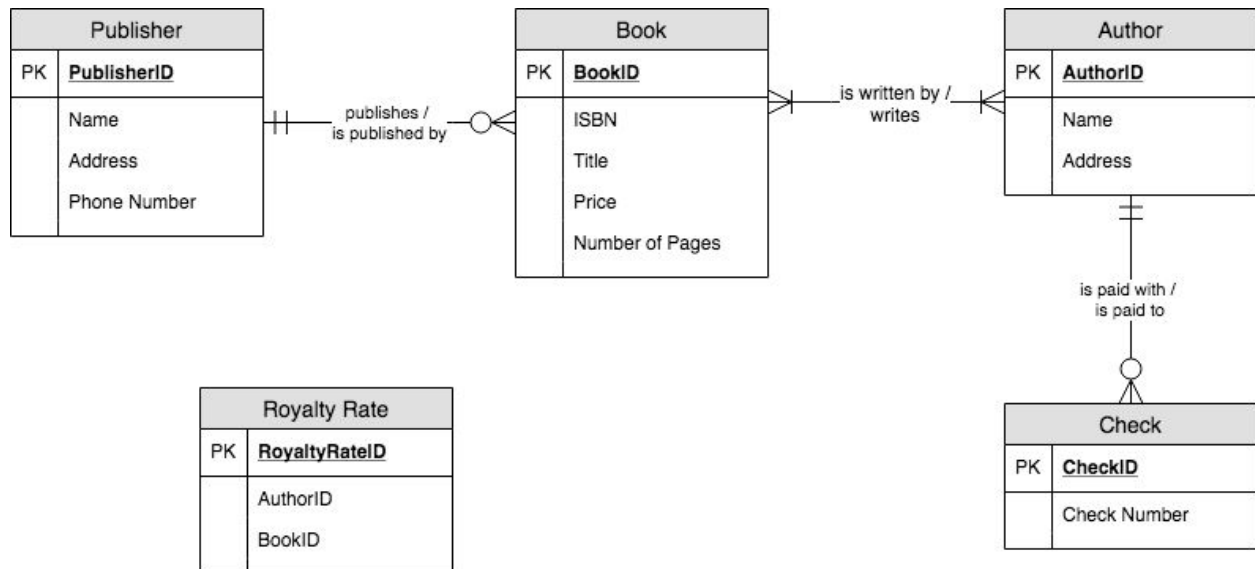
Publisher
PK PublisherID
Name
Address
Phone Number

publishes / is published by

Book
PK BookID
ISBN
Title
Price
Number of Pages

is written by / writes

Author
PK AuthorID
Name
Address

is paid with / is paid to

Royalty Rate
PK RoyaltyRateID
AuthorID
BookID

Check
PK CheckID
Check Number